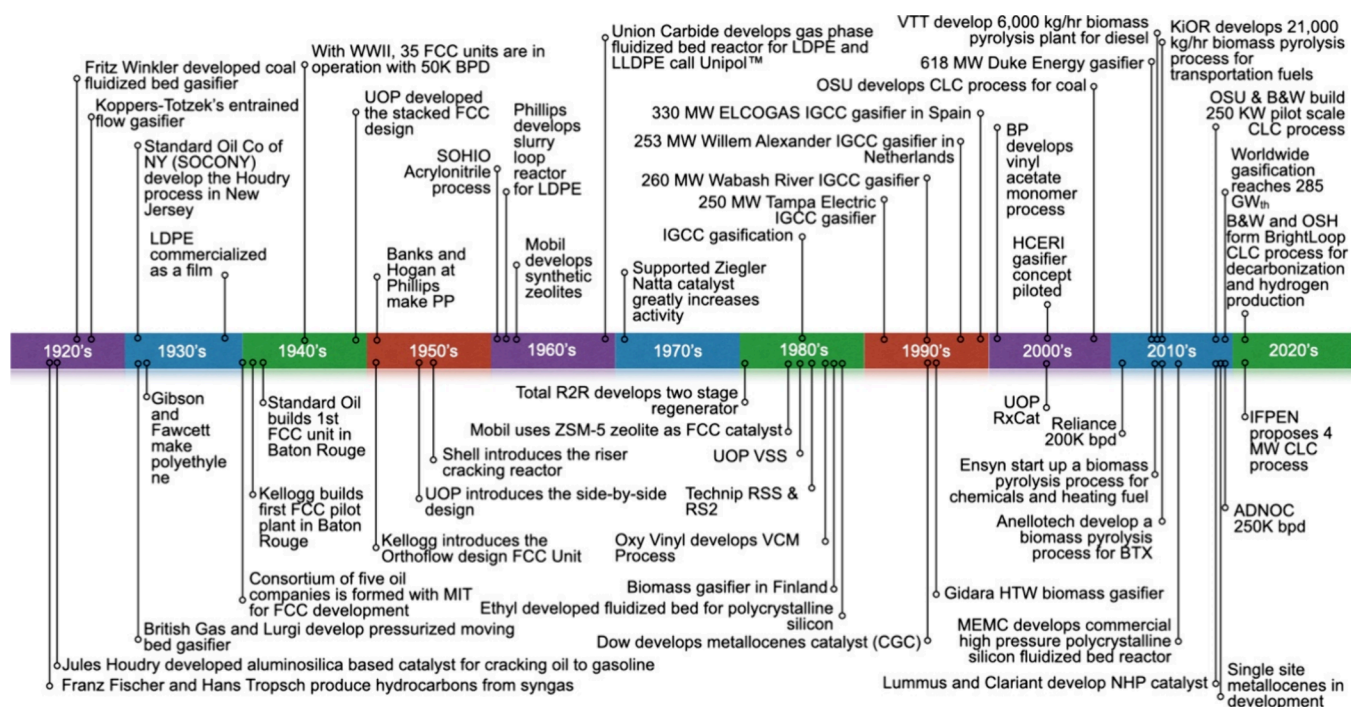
Fritz Winkler developed coal fluidized bed gasifier

Koppers-Totzek's entrained flow gasifier

Standard Oil Co of NY (SOCONY) develop the Houdry process in New Jersey

LDPE commercialized as a film

With WWII, 35 FCC units are in operation with 50K BPD

UOP developed the stacked FCC design

Banks and Hogan at Phillips make PP

SOHIO Acrylonitrile process

Phillips develops slurry loop reactor for LDPE

Mobil develops synthetic zeolites

Union Carbide develops gas phase fluidized bed reactor for LDPE and LLDPE call Unipol™

Supported Ziegler Natta catalyst greatly increases activity

IGCC gasification

250 MW Tampa Electric IGCC gasifier

260 MW Wabash River IGCC gasifier

253 MW Willem Alexander IGCC gasifier in Netherlands

330 MW ELCOGAS IGCC gasifier in Spain

VTT develop 6,000 kg/hr biomass pyrolysis plant for diesel

618 MW Duke Energy gasifier

OSU develops CLC process for coal

BP develops vinyl acetate monomer process

HCERI gasifier concept piloted

KiOR develops 21,000 kg/hr biomass pyrolysis process for transportation fuels

OSU & B&W build 250 KW pilot scale CLC process

Worldwide gasification reaches 285 GW$_{th}$

B&W and OSH form BrightLoop CLC process for decarbonization and hydrogen production

1920's | 1930's | 1940's | 1950's | 1960's | 1970's | 1980's | 1990's | 2000's | 2010's | 2020's

Gibson and Fawcett make polyethylene

Standard Oil builds 1st FCC unit in Baton Rouge

Kellogg builds first FCC pilot plant in Baton Rouge

Consortium of five oil companies is formed with MIT for FCC development

British Gas and Lurgi develop pressurized moving bed gasifier

Jules Houdry developed aluminosilica based catalyst for cracking oil to gasoline

Franz Fischer and Hans Tropsch produce hydrocarbons from syngas

Shell introduces the riser cracking reactor

UOP introduces the side-by-side design

Kellogg introduces the Orthoflow design FCC Unit

Total R2R develops two stage regenerator

Mobil uses ZSM-5 zeolite as FCC catalyst

UOP VSS

Technip RSS & RS2

Oxy Vinyl develops VCM Process

Biomass gasifier in Finland

Ethyl developed fluidized bed for polycrystalline silicon

Dow develops metallocenes catalyst (CGC)

Gidara HTW biomass gasifier

UOP RxCat

Reliance 200K bpd

Ensyn start up a biomass pyrolysis process for chemicals and heating fuel

Anellotech develop a biomass pyrolysis process for BTX

MEMC develops commercial high pressure polycrystalline silicon fluidized bed reactor

Lummus and Clariant develop NHP catalyst

IFPEN proposes 4 MW CLC process

ADNOC 250K bpd

Single site metallocenes in development